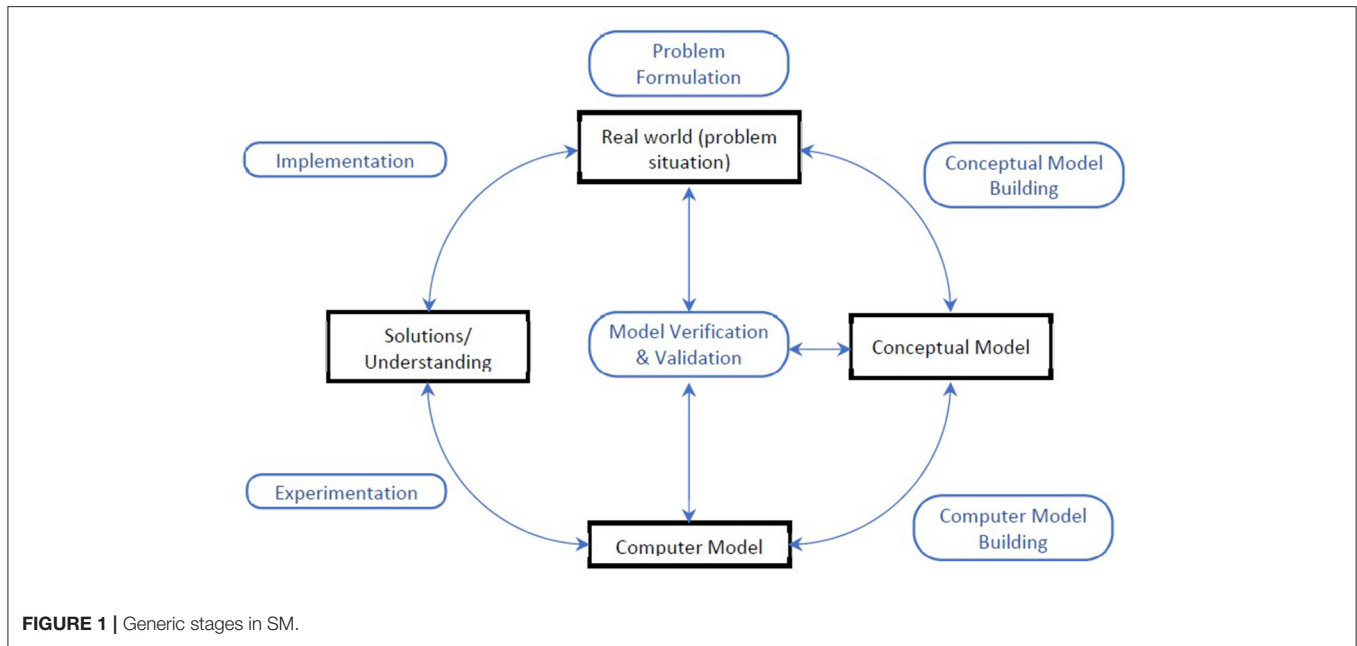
Problem Formulation

Implementation

Real world (problem situation)

Conceptual Model Building

Solutions/ Understanding

Model Verification & Validation

Conceptual Model

Experimentation

Computer Model

Computer Model Building

FIGURE 1 | Generic stages in SM.